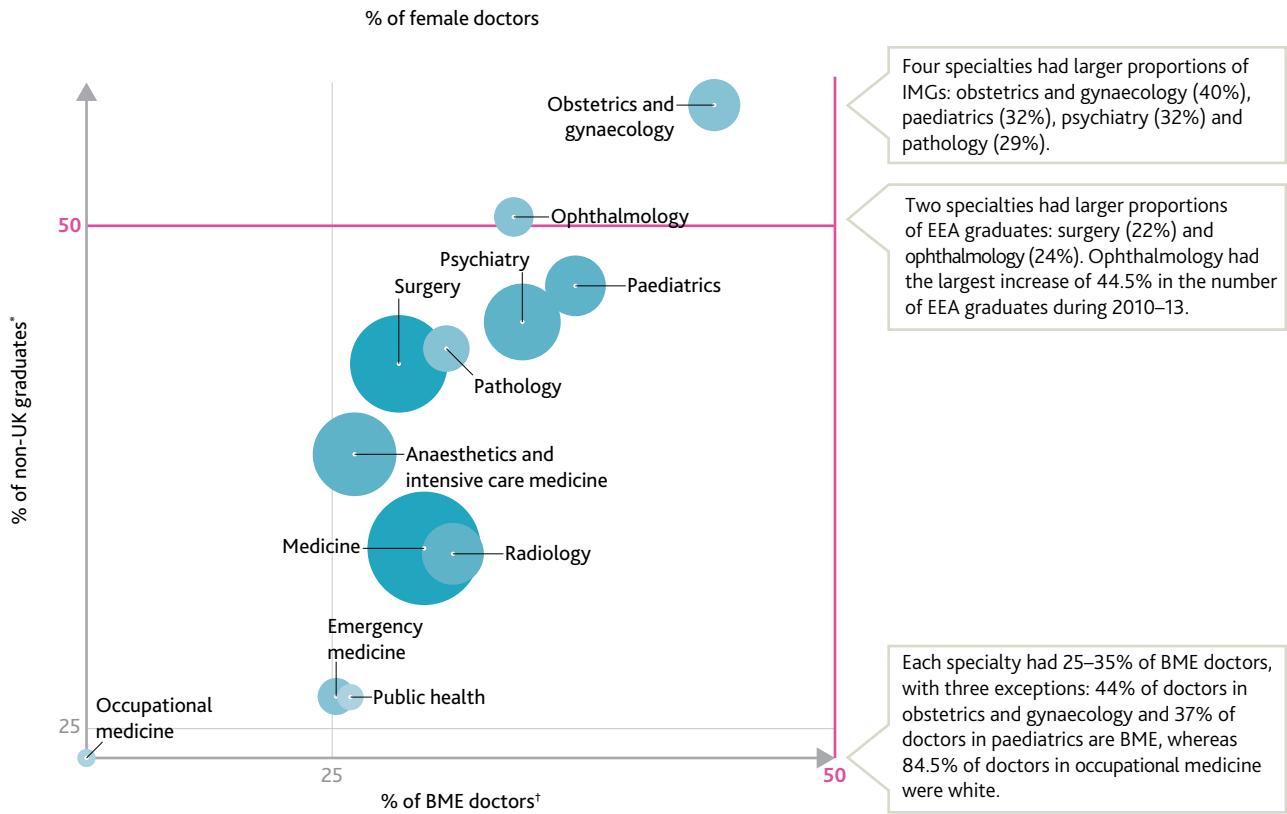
% of female doctors

Four specialties had larger proportions of IMGs: obstetrics and gynaecology (40%), paediatrics (32%), psychiatry (32%) and pathology (29%).

Two specialties had larger proportions of EEA graduates: surgery (22%) and ophthalmology (24%). Ophthalmology had the largest increase of 44.5% in the number of EEA graduates during 2010–13.

Each specialty had 25–35% of BME doctors, with three exceptions: 44% of doctors in obstetrics and gynaecology and 37% of doctors in paediatrics are BME, whereas 84.5% of doctors in occupational medicine were white.

% of non-UK graduates*

50

25

Obstetrics and gynaecology

Ophthalmology

Psychiatry

Paediatrics

Surgery

Pathology

Anaesthetics and intensive care medicine

Medicine

Radiology

Emergency medicine

Public health

Occupational medicine

25

50

% of BME doctors†